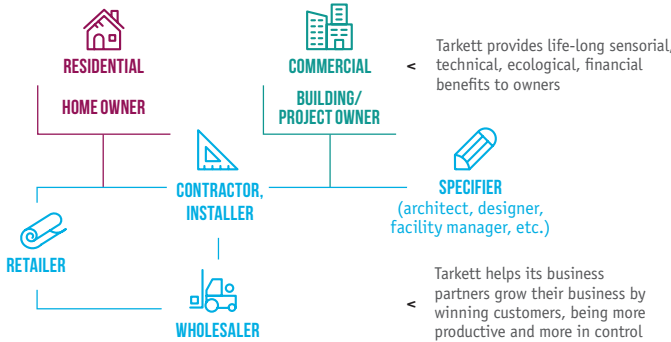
RESIDENTIAL

HOME OWNER

COMMERCIAL

BUILDING/ PROJECT OWNER

< Tarkett provides life-long sensorial, technical, ecological, financial benefits to owners

CONTRACTOR, INSTALLER

SPECIFIER
(architect, designer, facility manager, etc.)

RETAILER

WHOLESALER

< Tarkett helps its business partners grow their business by winning customers, being more productive and more in control